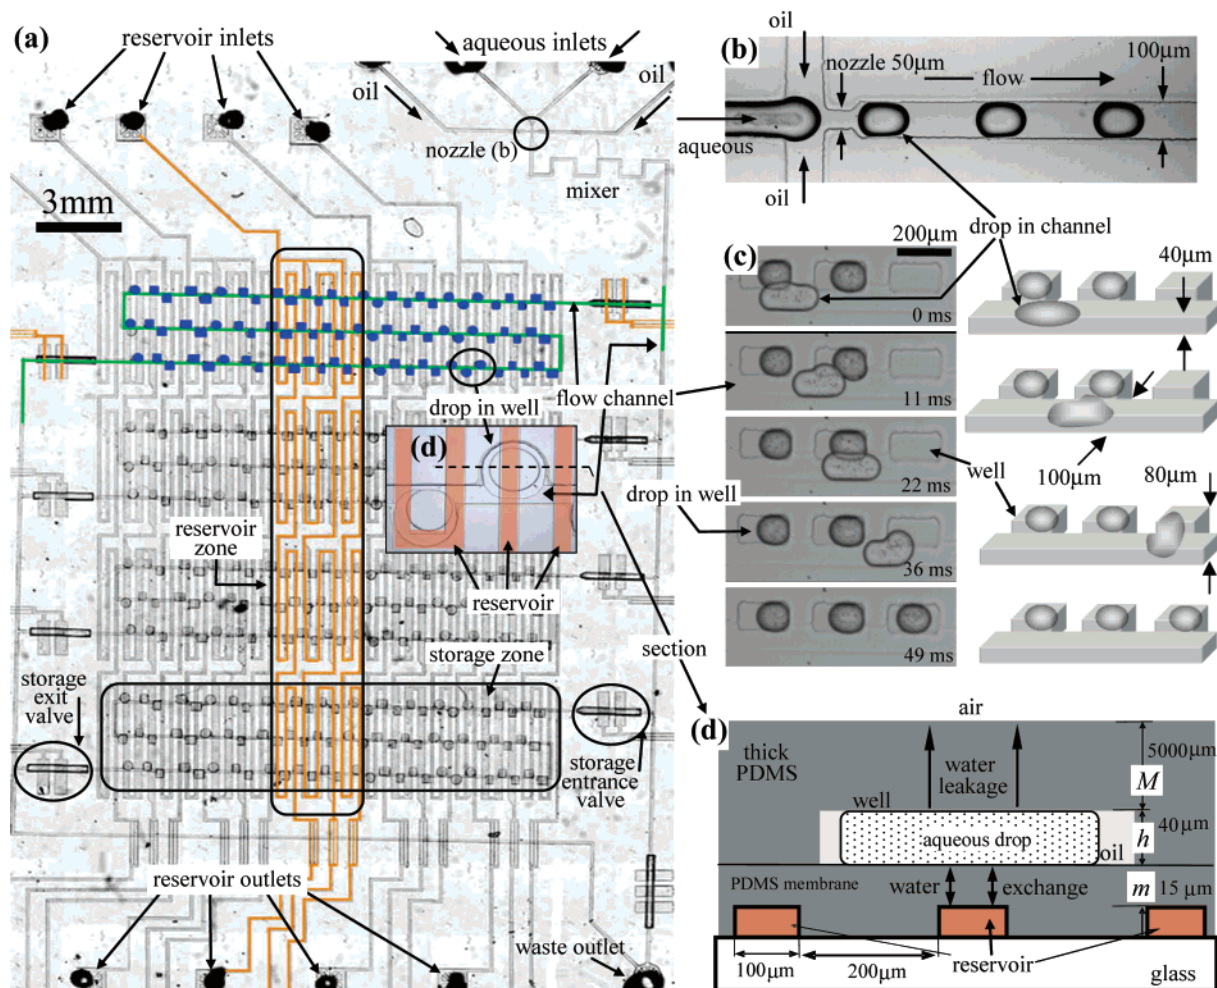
(a)
reservoir inlets
aqueous inlets
oil
oil
nozzle (b)
mixer
3mm
flow channel
drop in well
(d)
reservoir zone
reservoir
storage zone
storage exit valve
storage entrance valve
reservoir outlets
waste outlet

(b)
oil
nozzle 50μm
flow
100μm
aqueous
oil
drop in channel

(c)
200μm
0 ms
11 ms
22 ms
well
drop in well
36 ms
49 ms
40μm
100μm
80μm
section

(d)
air
thick PDMS
water leakage
5000μm
$M$
well
aqueous drop
$h$
40μm
oil
PDMS membrane
water
exchange
$m$ 15 μm
100μm
200μm
reservoir
glass